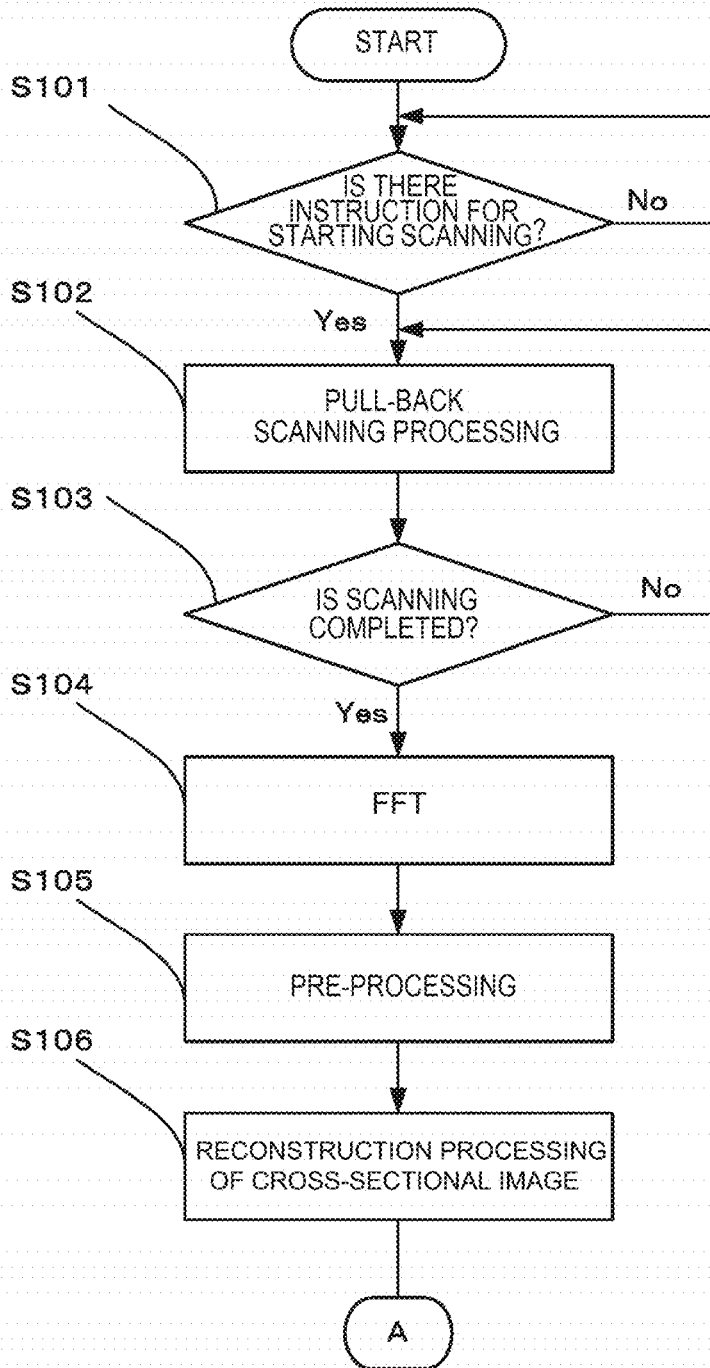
START

S101

IS THERE INSTRUCTION FOR STARTING SCANNING?

No

S102

Yes

PULL-BACK SCANNING PROCESSING

S103

IS SCANNING COMPLETED?

No

S104

Yes

FFT

S105

PRE-PROCESSING

S106

RECONSTRUCTION PROCESSING OF CROSS-SECTIONAL IMAGE

A